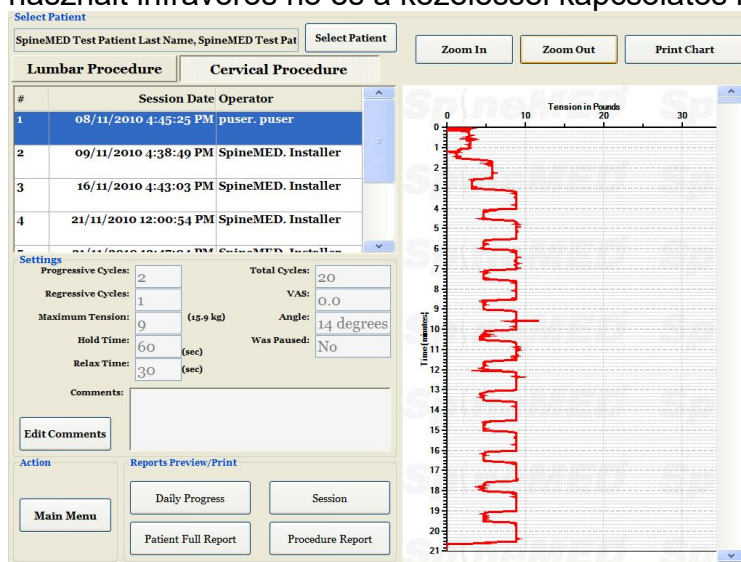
használt infravörös hő és a kezeléssel kapcsolatos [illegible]

Select Patient

SpineMED Test Patient Last Name, SpineMED Test Pat

Select Patient

Zoom In

Zoom Out

Print Chart

Lumbar Procedure

Cervical Procedure

| # | Session Date | Operator |
|---|---|---|
| 1 | 08/11/2010 4:45:25 PM | puser. puser |
| 2 | 09/11/2010 4:38:49 PM | SpineMED. Installer |
| 3 | 16/11/2010 4:43:03 PM | SpineMED. Installer |
| 4 | 21/11/2010 12:00:54 PM | SpineMED. Installer |
| 5 | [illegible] | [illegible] |

Settings

Progressive Cycles: 2

Total Cycles: 20

Regressive Cycles: 1

VAS: 0.0

Maximum Tension: 9 (15.9 kg)

Angle: 14 degrees

Hold Time: 60 (sec)

Was Paused: No

Relax Time: 30 (sec)

Comments:

Edit Comments

Action

Main Menu

Reports Preview/Print

Daily Progress

Session

Patient Full Report

Procedure Report

Tension in Pounds

0 10 20 30

Time [minutes]

0 1 2 3 4 5 6 7 8 9 10 11 12 13 14 15 16 17 18 19 20 21

SpineMED